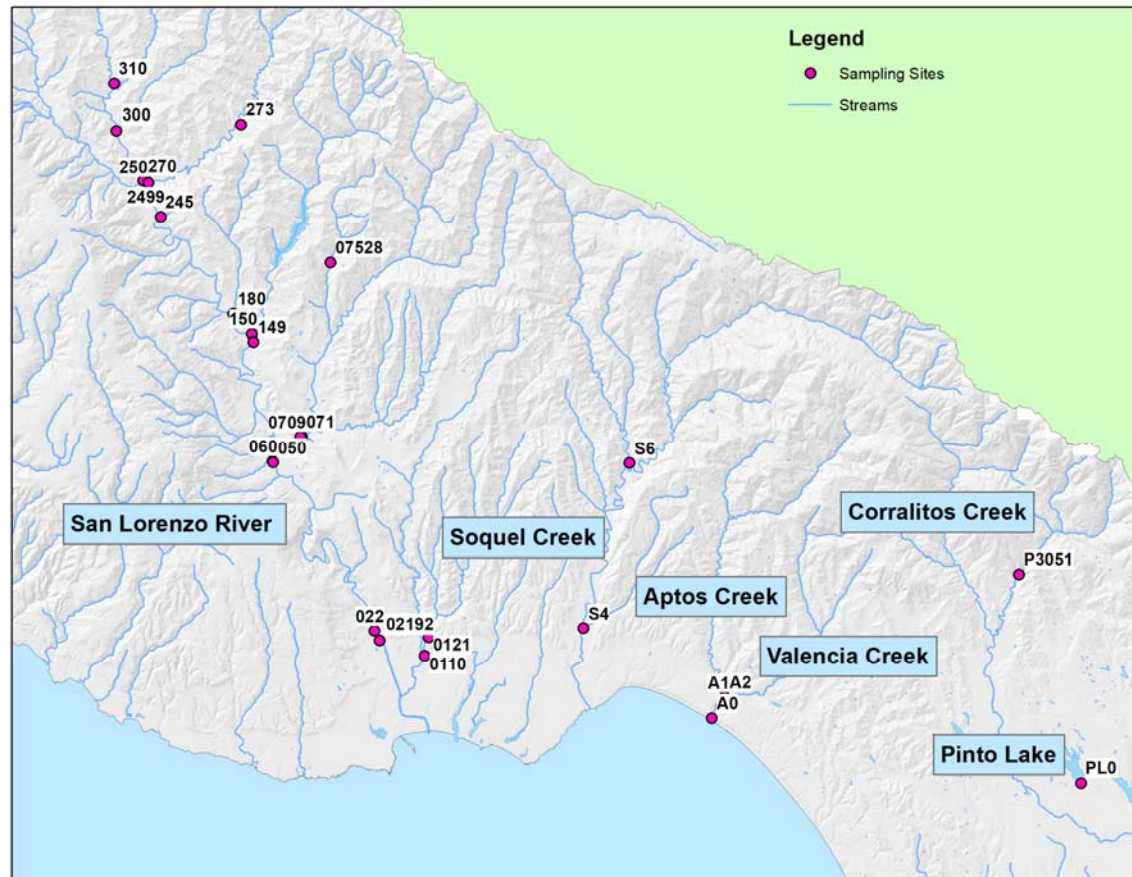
Legend
Sampling Sites
Streams

310
300
273
250270
2499
245
07528
180
150
149
0709071
060050
S6
San Lorenzo River
Soquel Creek
Corralitos Creek
P3051
Aptos Creek
S4
022
02192
0121
0110
Valencia Creek
A1A2
A0
Pinto Lake
PL0